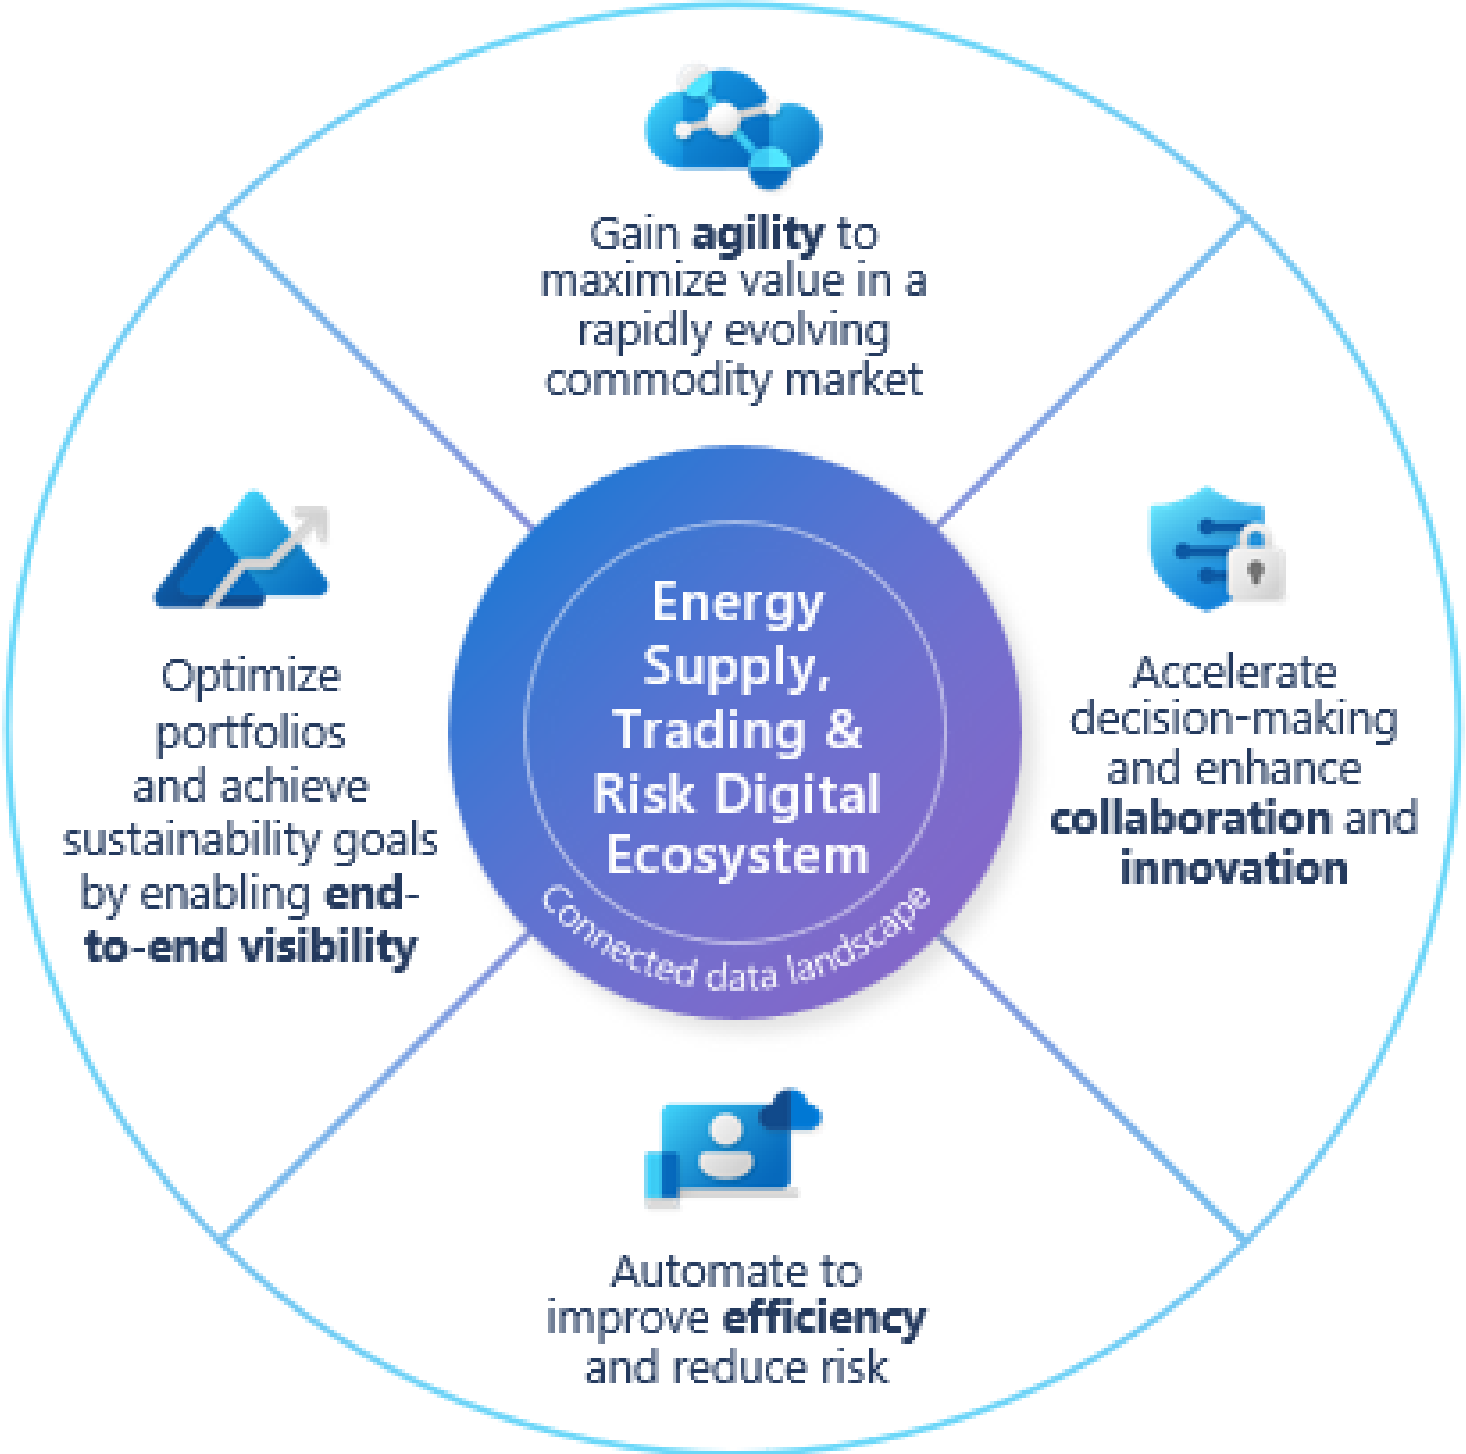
Gain agility to maximize value in a rapidly evolving commodity market

Optimize portfolios and achieve sustainability goals by enabling end-to-end visibility

Energy Supply, Trading & Risk Digital Ecosystem

Connected data landscape

Accelerate decision-making and enhance collaboration and innovation

Automate to improve efficiency and reduce risk